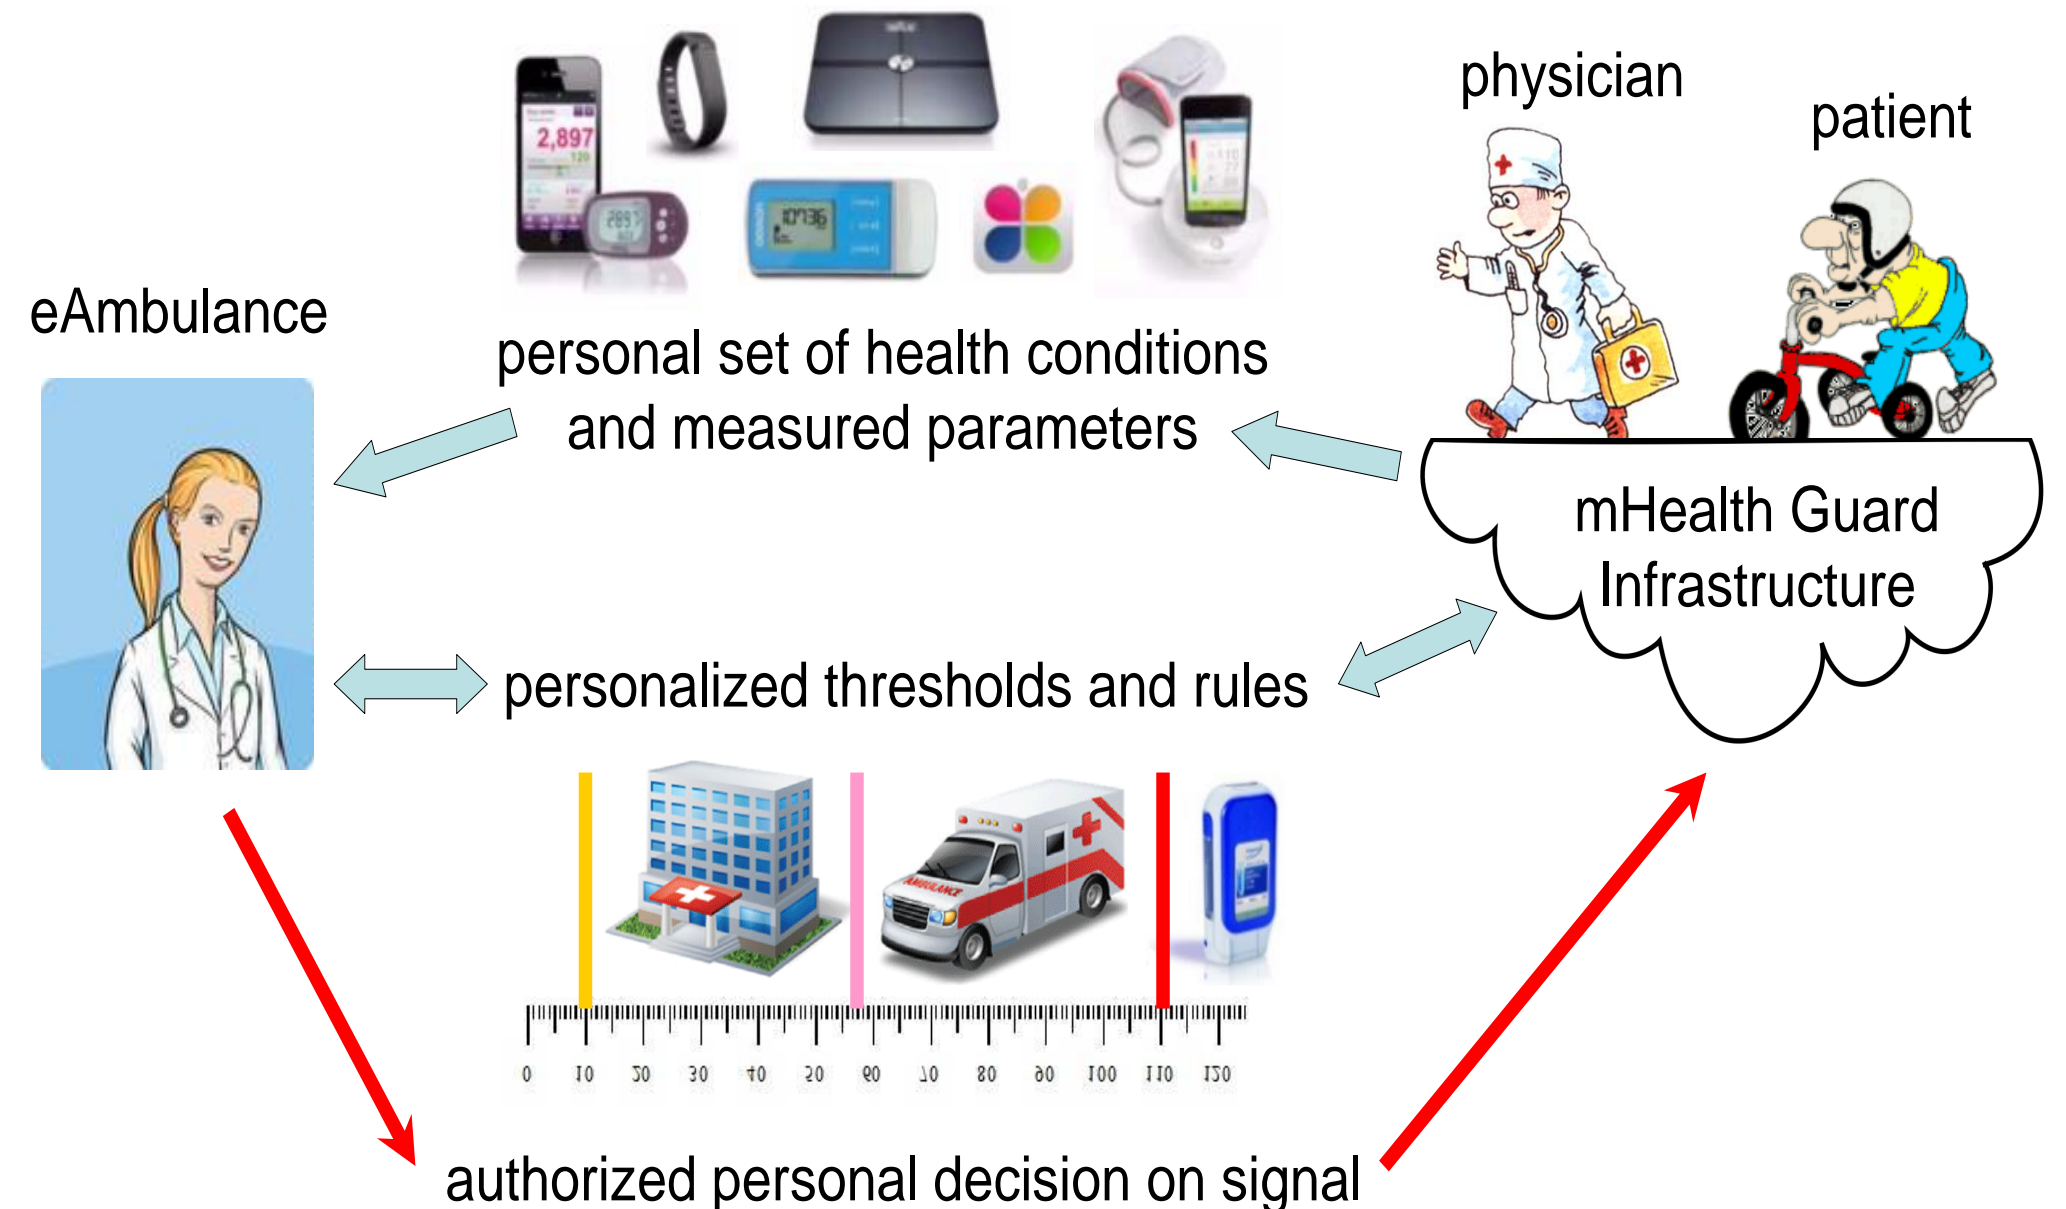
physician

patient

eAmbulance

personal set of health conditions and measured parameters

mHealth Guard Infrastructure

personalized thresholds and rules

0 10 20 30 40 50 60 70 80 90 100 110 120

authorized personal decision on signal